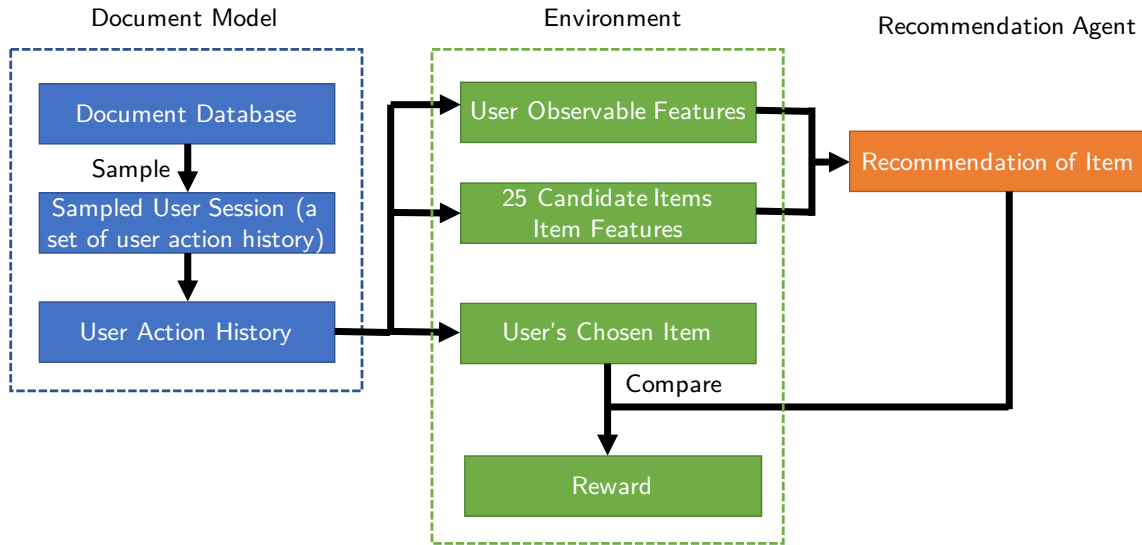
Document Model

Document Database

Sample

Sampled User Session (a set of user action history)

User Action History

Environment

User Observable Features

25 Candidate Items
Item Features

User's Chosen Item

Compare

Reward

Recommendation Agent

Recommendation of Item